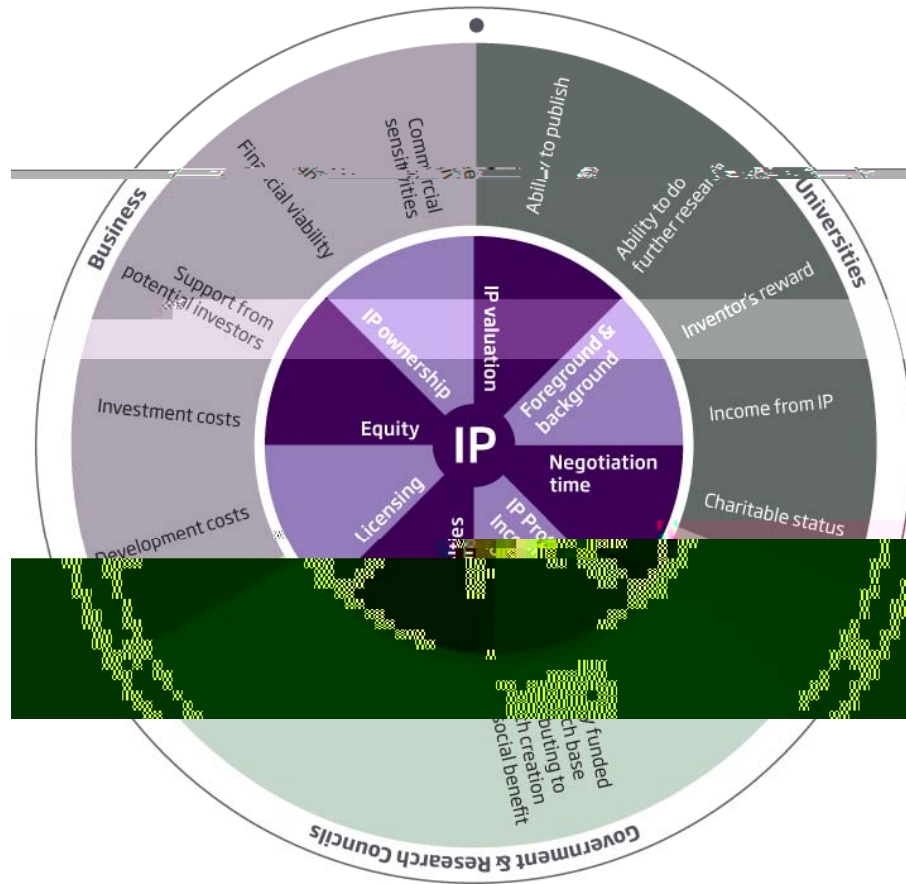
Business

Fin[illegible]cial viability

Comm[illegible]rcial sensit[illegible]ities

Support from potential investors

Investment costs

Development costs

Universities

Abil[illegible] to publish

Ability to do further resea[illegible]

Inventor's reward

Income from IP

Charitable status

IP valuation

Foreground & background

Negotiation time

IP Pro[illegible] Inc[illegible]

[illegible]ies

Licensing

Equity

IP ownership

IP

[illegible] funded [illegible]h base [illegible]buting to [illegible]h creation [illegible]ocial benefit

Government & Research Councils